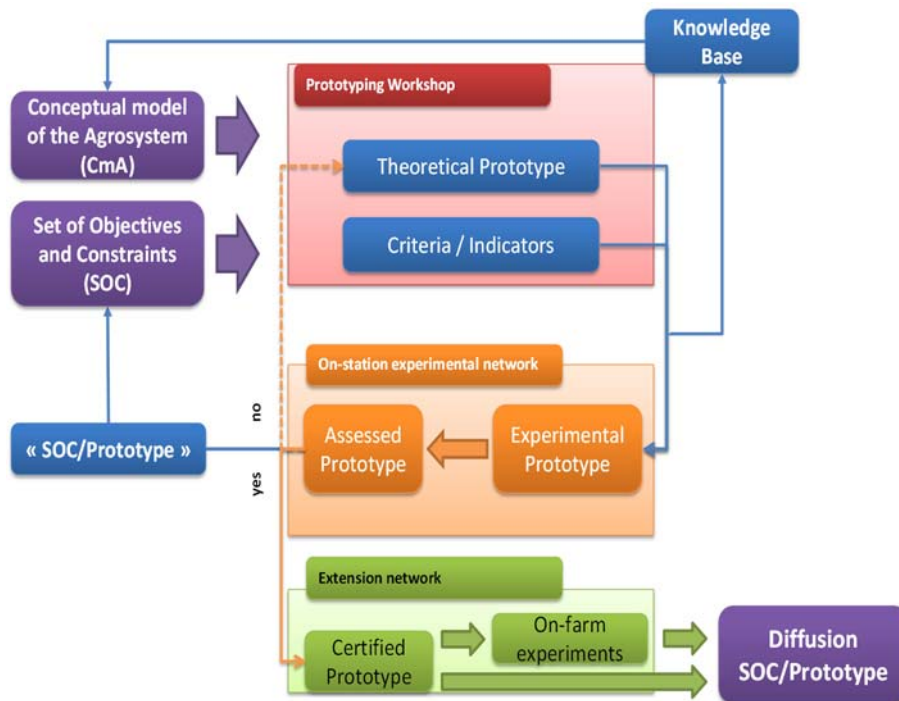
Knowledge Base

Conceptual model of the Agrosystem (CmA)

Set of Objectives and Constraints (SOC)

Prototyping Workshop

Theoretical Prototype

Criteria / Indicators

On-station experimental network

no

« SOC/Prototype »

Assessed Prototype

Experimental Prototype

yes

Extension network

Certified Prototype

On-farm experiments

Diffusion SOC/Prototype